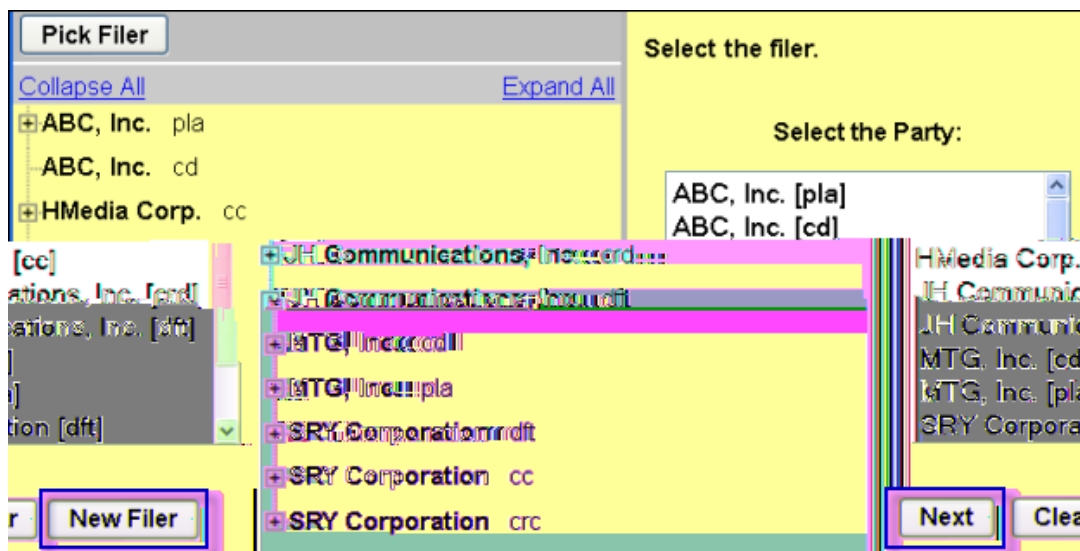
Pick Filer

Collapse All Expand All

ABC, Inc. pla

ABC, Inc. cd

HMedia Corp. cc

Select the filer.

Select the Party:

ABC, Inc. [pla]
ABC, Inc. [cd]

[cc]
ations, Inc. [cd]
ations, Inc. [dft]
]
a]
tion [dft]

JH Communications, Inc. cd
JH Communications, Inc. dft
MTG, Inc. cd
MTG, Inc. pla
SRY Corporation dft
SRY Corporation cc
SRY Corporation crc

HMedia Corp.
JH Communic
JH Communic
MTG, Inc. [cd
MTG, Inc. [pla
SRY Corpora

r New Filer

Next Clea